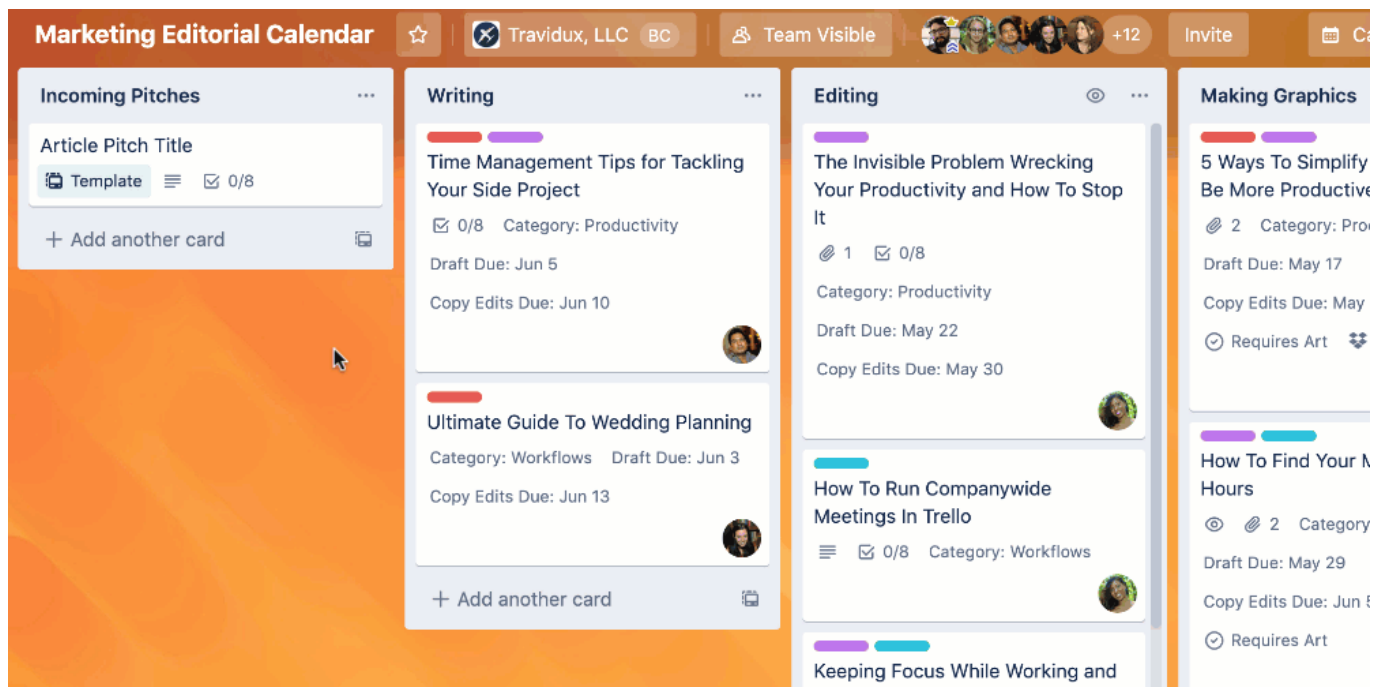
Marketing Editorial Calendar

Travidux, LLC BC

Team Visible

+12

Invite

Ca

Incoming Pitches

Article Pitch Title

Template

0/8

+ Add another card

Writing

Time Management Tips for Tackling Your Side Project

0/8 Category: Productivity

Draft Due: Jun 5

Copy Edits Due: Jun 10

Ultimate Guide To Wedding Planning

Category: Workflows Draft Due: Jun 3

Copy Edits Due: Jun 13

+ Add another card

Editing

The Invisible Problem Wrecking Your Productivity and How To Stop It

1 0/8

Category: Productivity

Draft Due: May 22

Copy Edits Due: May 30

How To Run Companywide Meetings In Trello

0/8 Category: Workflows

Keeping Focus While Working and

Making Graphics

5 Ways To Simplify Be More Productive

2 Category: Pro

Draft Due: May 17

Copy Edits Due: May

Requires Art

How To Find Your M Hours

2 Category

Draft Due: May 29

Copy Edits Due: Jun 5

Requires Art